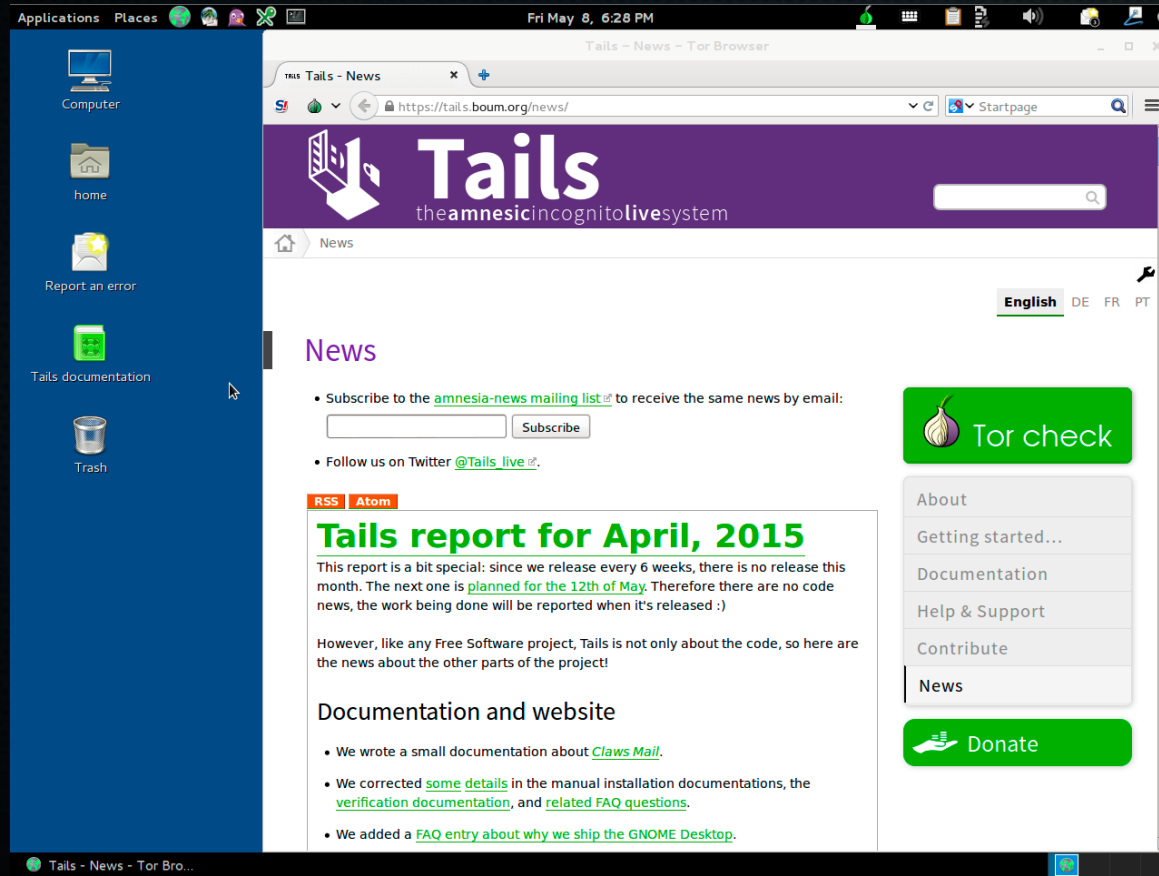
Applications Places

Fri May 8, 6:28 PM

Computer

home

Report an error

Tails documentation

Trash

Tails - News - Tor Browser

TAILS Tails - News

https://tails.boum.org/news/

Startpage

Tails

theamnesicincognitolivesystem

News

English DE FR PT

News

• Subscribe to the amnesia-news mailing list to receive the same news by email:

Subscribe

• Follow us on Twitter @Tails_live.

RSS Atom

Tails report for April, 2015

This report is a bit special: since we release every 6 weeks, there is no release this month. The next one is planned for the 12th of May. Therefore there are no code news, the work being done will be reported when it's released :)

However, like any Free Software project, Tails is not only about the code, so here are the news about the other parts of the project!

Documentation and website

• We wrote a small documentation about Claws Mail.

• We corrected some details in the manual installation documentations, the verification documentation, and related FAQ questions.

• We added a FAQ entry about why we ship the GNOME Desktop.

Tor check

About

Getting started...

Documentation

Help & Support

Contribute

News

Donate

Tails - News - Tor Bro...